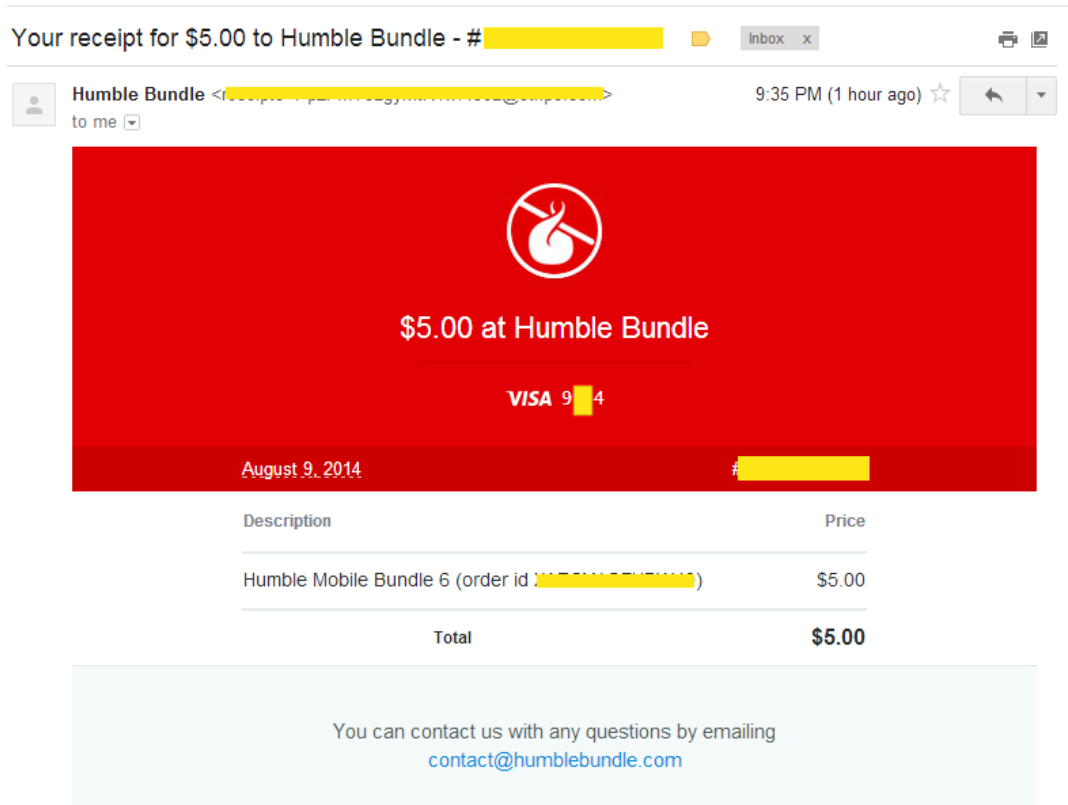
Your receipt for $5.00 to Humble Bundle - # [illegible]

Inbox x

Humble Bundle <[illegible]>
to me

9:35 PM (1 hour ago)

$5.00 at Humble Bundle

VISA 9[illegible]4

August 9, 2014

#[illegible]

| Description | Price |
|---|---|
| Humble Mobile Bundle 6 (order id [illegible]) | $5.00 |
| Total | $5.00 |

You can contact us with any questions by emailing contact@humblebundle.com